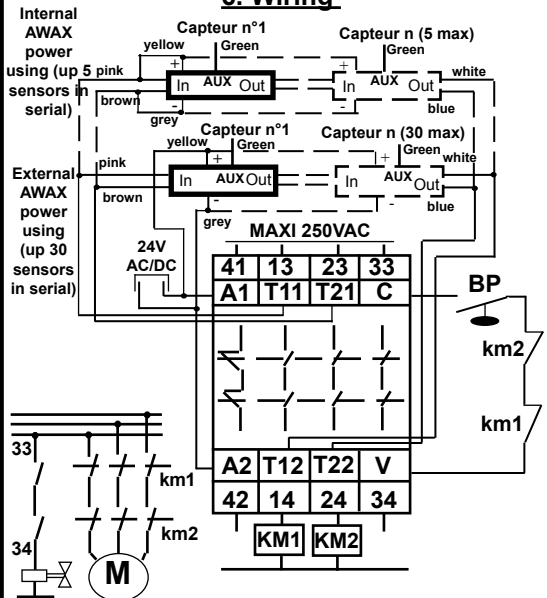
5. Wiring

Internal AWAX power using (up 5 sensors in serial)

Capteur n°1
yellow
Green
pink
+
In
AUX
Out
brown
-
grey

Capteur n (5 max)
Green
+
In
AUX
Out
white
-
blue

External AWAX power using (up 30 sensors in serial)

Capteur n°1
yellow
Green
pink
+
In
AUX
Out
brown
-
grey

Capteur n (30 max)
Green
white
+
In
AUX
Out
-
blue

24V AC/DC

MAXI 250VAC

| 41 | 13 | 23 | 33 |
|---|---|---|---|
| A1 | T11 | T21 | C |

BP
km2
km1

| A2 | T12 | T22 | V |
|---|---|---|---|
| 42 | 14 | 24 | 34 |

KM1 KM2

33
km1
km2
34
M